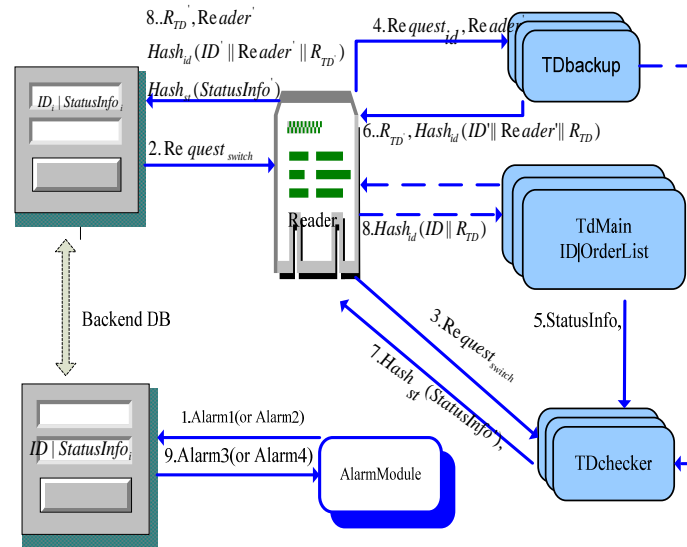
8..$R_{TD}'$, Re$ader'$
$Hash_{id}(ID' \| \text{Re}ader' \| R_{TD})$
$Hash_{st}(StatusInfo')$

4.Re$quest_{id}$, Re$ader'$

TDbackup

$ID_i \mid StatusInfo_i$

2. Re $quest_{switch}$

6..$R_{TD}'$, $Hash_{id}(ID' \| \text{Re}ader' \| R_{TD})$

Reader

8.$Hash_{id}(ID \| R_{TD})$

TdMain
ID|OrderList

Backend DB

5.StatusInfo,

3.Re$quest_{switch}$

7.$Hash_{st}(StatusInfo')$,

$ID \mid StatusInfo_i$

1.Alarm1(or Alarm2)

9.Alarm3(or Alarm4)

AlarmModule

TDchecker